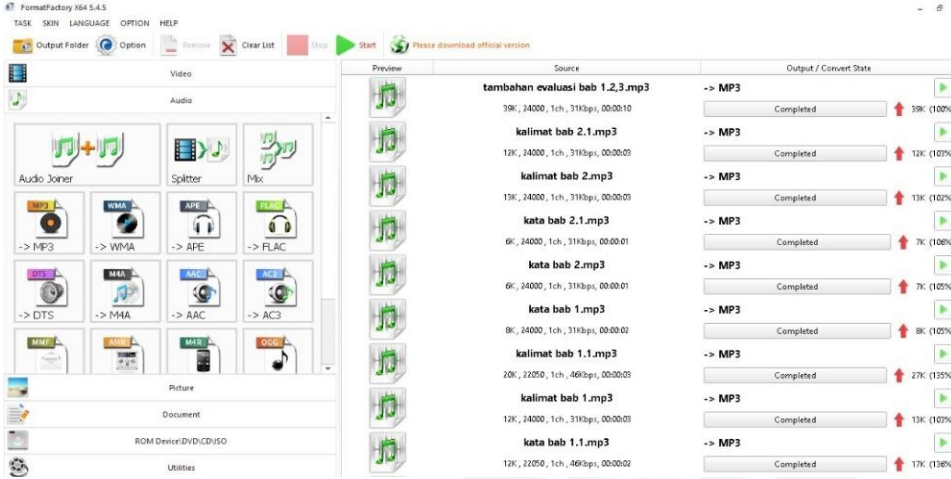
FormatFactory X64 5.4.5

TASK SKIN LANGUAGE OPTION HELP

Output Folder Option Remove Clear List Stop Start Please download official version

Video

Audio

Audio Joiner

Splitter

Mix

MP3 -> MP3

WMA -> WMA

APE -> APE

FLAC -> FLAC

DTS -> DTS

M4A -> M4A

AAC -> AAC

AC3 -> AC3

MMF

AMR

M4R

OGG

Picture

Document

ROM Device\DVD\CD\ISO

Utilities

| Preview | Source | Output / Convert State |
|---|---|---|
| | tambahan evaluasi bab 1.2,3.mp3 | -> MP3 |
| | 39K , 24000 , 1ch , 31Kbps, 00:00:10 | Completed 39K (100% |
| | kalimat bab 2.1.mp3 | -> MP3 |
| | 12K , 24000 , 1ch , 31Kbps, 00:00:03 | Completed 12K (103% |
| | kalimat bab 2.mp3 | -> MP3 |
| | 13K , 24000 , 1ch , 31Kbps, 00:00:03 | Completed 13K (102% |
| | kata bab 2.1.mp3 | -> MP3 |
| | 6K , 24000 , 1ch , 31Kbps, 00:00:01 | Completed 7K (108% |
| | kata bab 2.mp3 | -> MP3 |
| | 6K , 24000 , 1ch , 31Kbps, 00:00:01 | Completed 7K (105% |
| | kata bab 1.mp3 | -> MP3 |
| | 8K , 24000 , 1ch , 31Kbps, 00:00:02 | Completed 8K (105% |
| | kalimat bab 1.1.mp3 | -> MP3 |
| | 20K , 22050 , 1ch , 46Kbps, 00:00:03 | Completed 27K (135% |
| | kalimat bab 1.mp3 | -> MP3 |
| | 12K , 24000 , 1ch , 31Kbps, 00:00:03 | Completed 13K (103% |
| | kata bab 1.1.mp3 | -> MP3 |
| | 12K , 22050 , 1ch , 46Kbps, 00:00:02 | Completed 17K (138% |